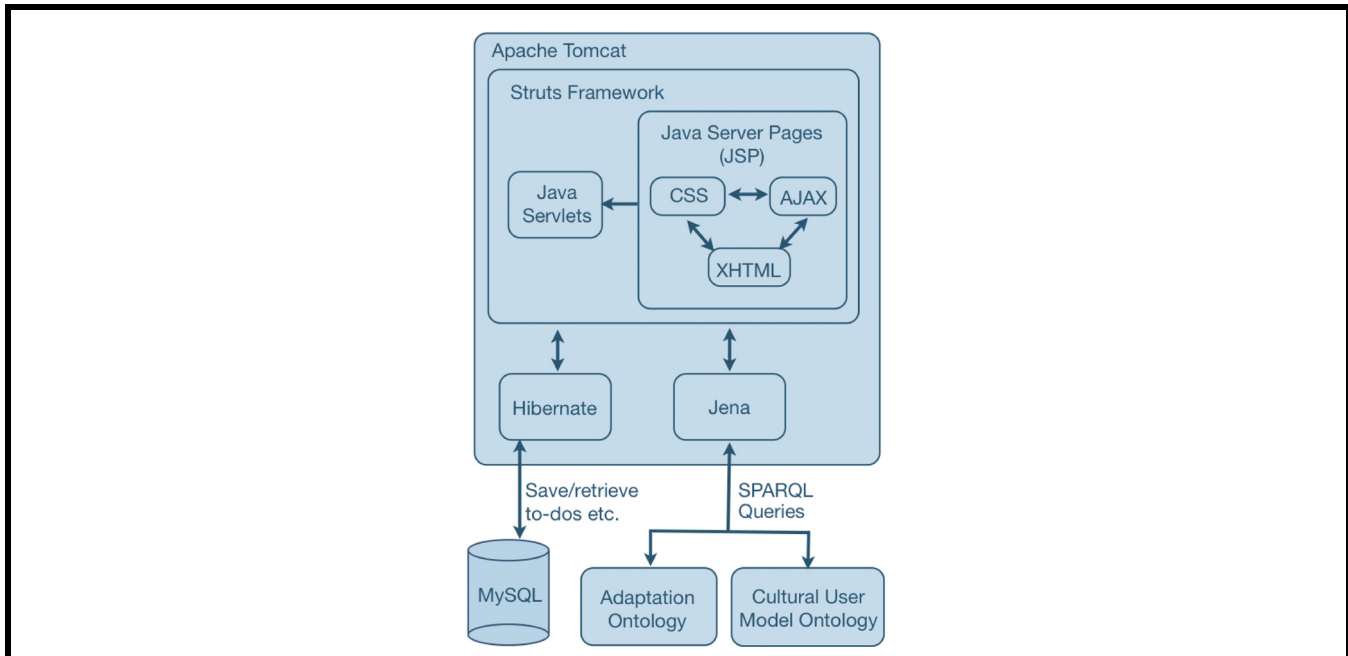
Apache Tomcat

Struts Framework

Java Server Pages (JSP)

Java Servlets

CSS

AJAX

XHTML

Hibernate

Jena

Save/retrieve to-dos etc.

SPARQL Queries

MySQL

Adaptation Ontology

Cultural User Model Ontology